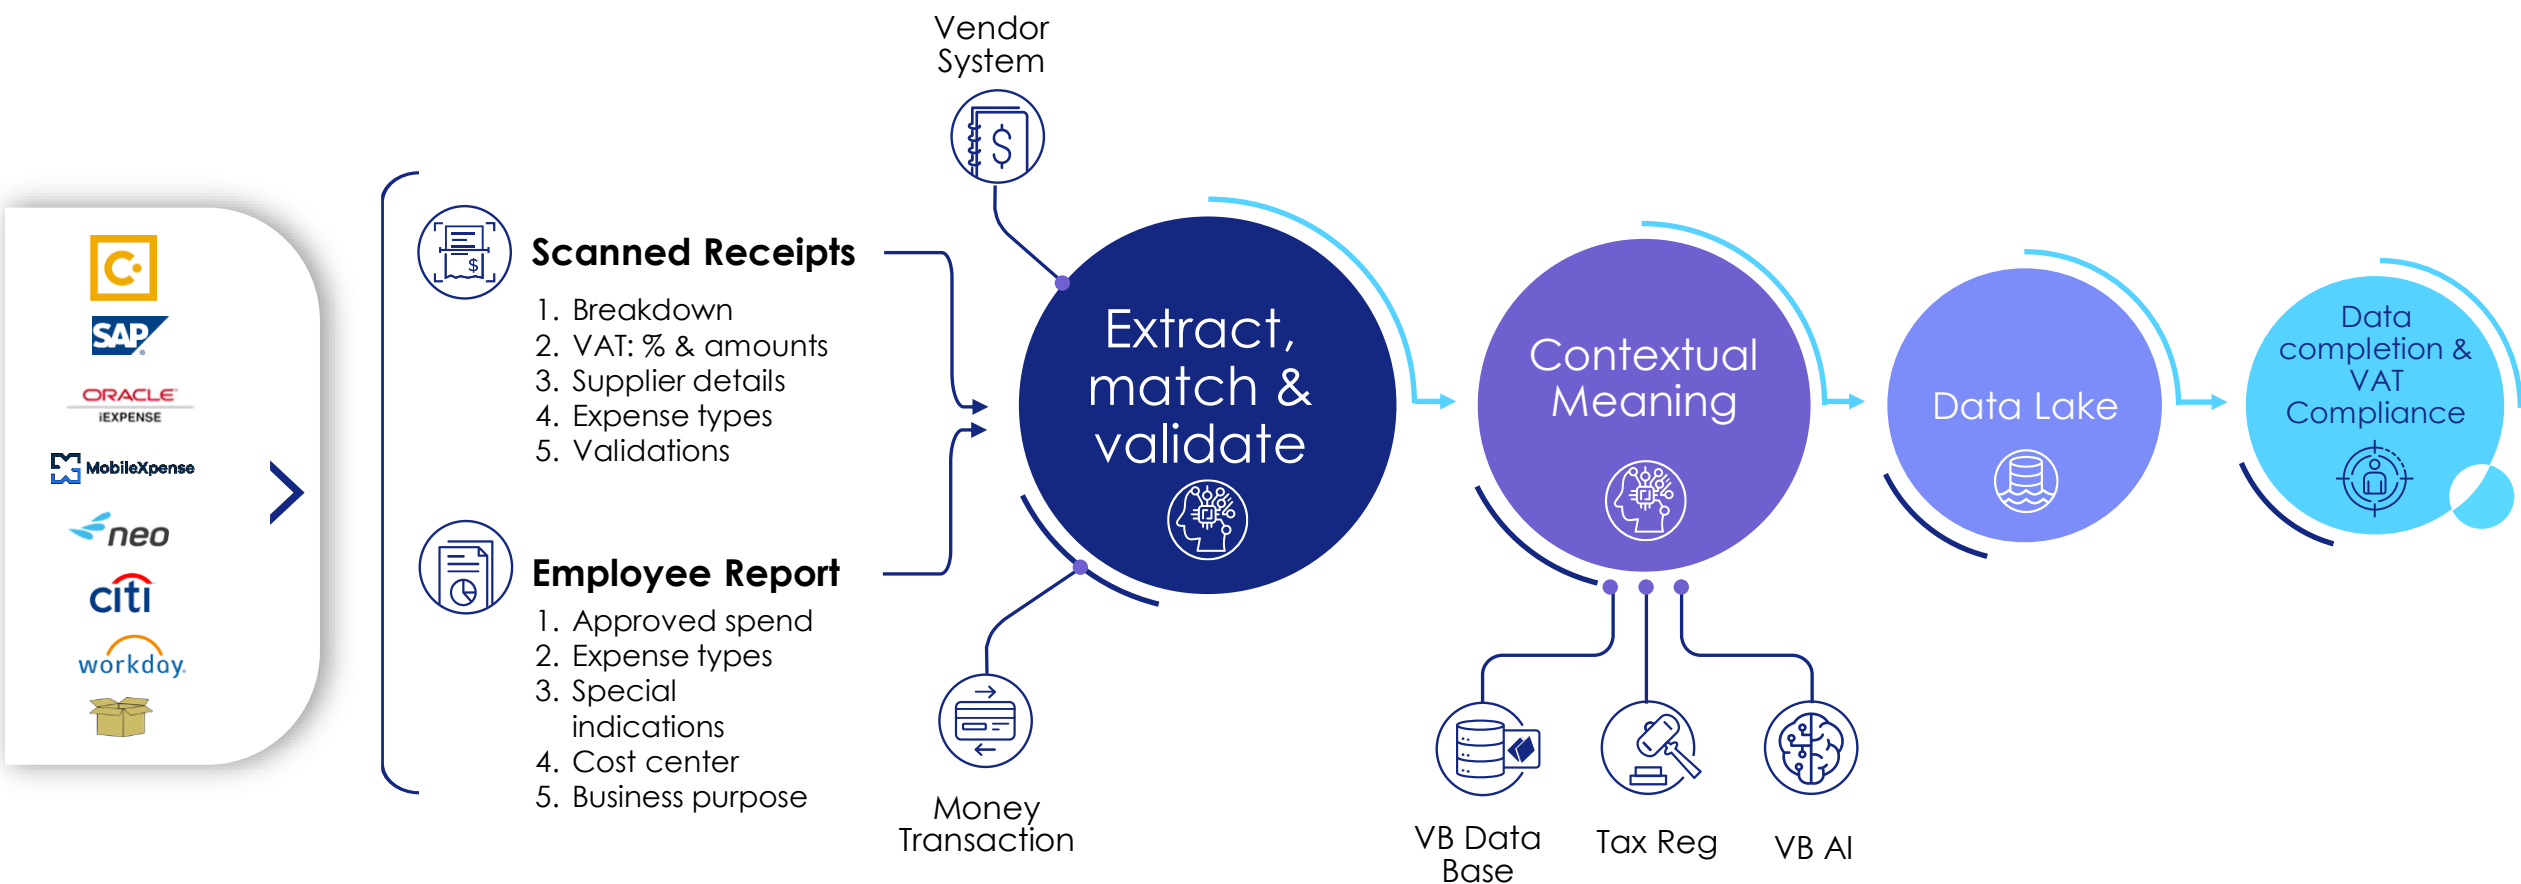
SAP
ORACLE
iEXPENSE
MobileXpense
neo
citi
workday

Vendor System

Scanned Receipts
1. Breakdown
2. VAT: % & amounts
3. Supplier details
4. Expense types
5. Validations

Employee Report
1. Approved spend
2. Expense types
3. Special indications
4. Cost center
5. Business purpose

Extract, match & validate

Money Transaction

Contextual Meaning

VB Data Base

Tax Reg

VB AI

Data Lake

Data completion & VAT Compliance